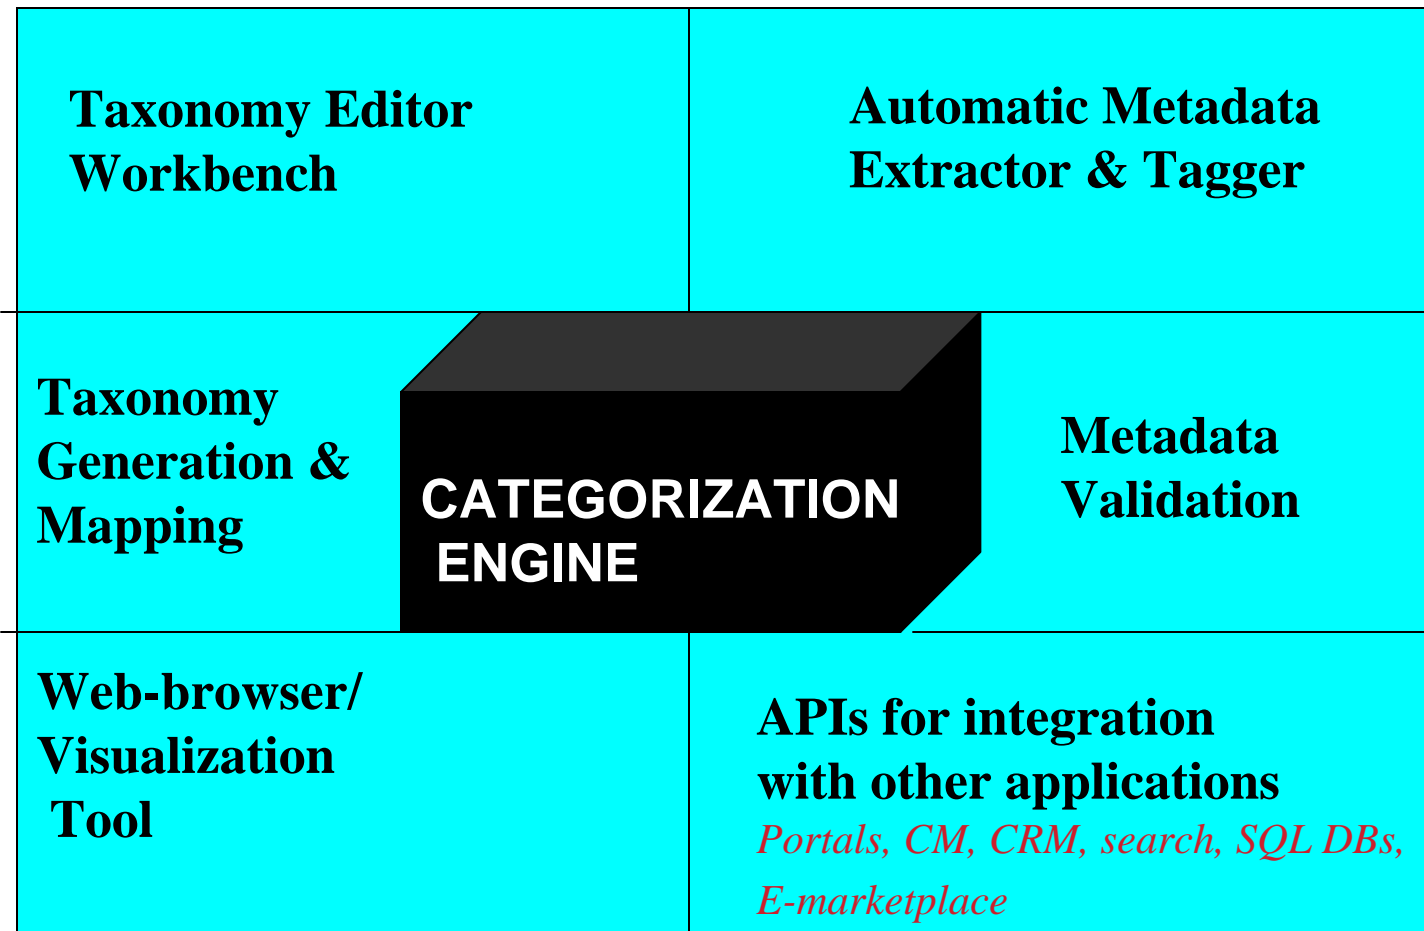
Taxonomy Editor Workbench

Automatic Metadata Extractor & Tagger

Taxonomy Generation & Mapping

CATEGORIZATION ENGINE

Metadata Validation

Web-browser/ Visualization Tool

APIs for integration with other applications

Portals, CM, CRM, search, SQL DBs, E-marketplace